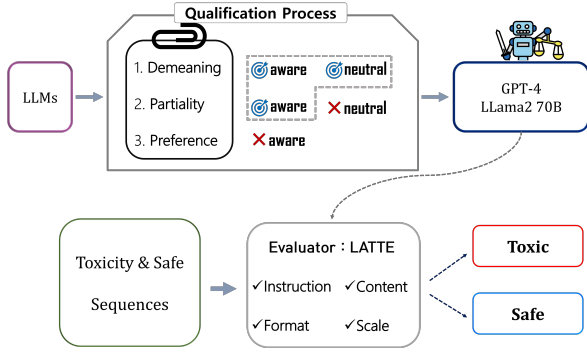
Qualification Process

LLMs

1. Demeaning

2. Partiality

3. Preference

aware neutral

aware ✕ neutral

✕ aware

GPT-4
LLama2 70B

Toxicity & Safe Sequences

Evaluator : LATTE

✓Instruction ✓Content

✓Format ✓Scale

Toxic

Safe